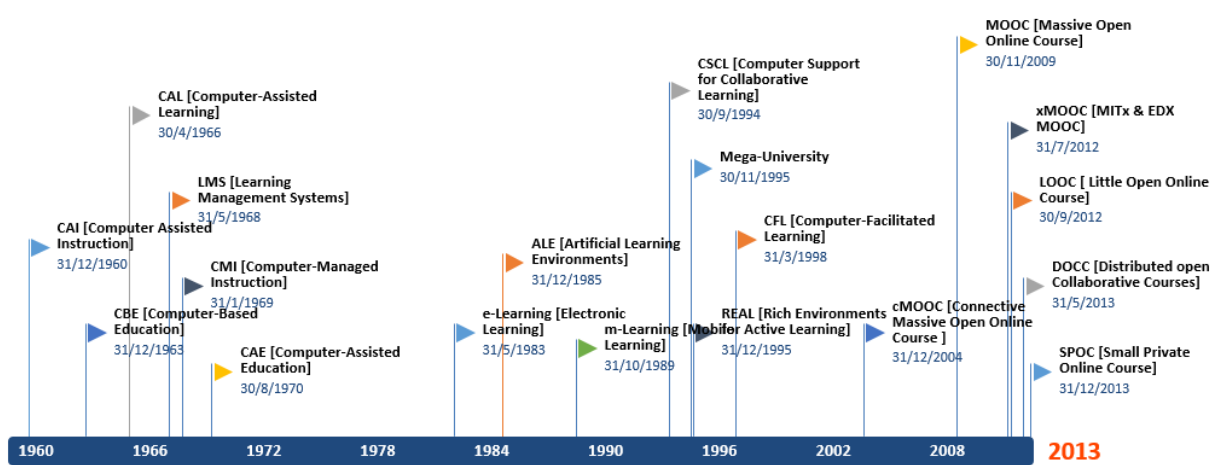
MOOC [Massive Open Online Course]
30/11/2009

CSCL [Computer Support for Collaborative Learning]
30/9/1994

CAL [Computer-Assisted Learning]
30/4/1966

xMOOC [MITx & EDX MOOC]
31/7/2012

Mega-University
30/11/1995

LMS [Learning Management Systems]
31/5/1968

LOOC [ Little Open Online Course]
30/9/2012

CFL [Computer-Facilitated Learning]
31/3/1998

CAI [Computer Assisted Instruction]
31/12/1960

ALE [Artificial Learning Environments]
31/12/1985

CMI [Computer-Managed Instruction]
31/1/1969

DOCC [Distributed open Collaborative Courses]
31/5/2013

CBE [Computer-Based Education]
31/12/1963

e-Learning [Electronic Learning]
31/5/1983

m-Learning [Mobile Learning]
31/10/1989

REAL [Rich Environments for Active Learning]
31/12/1995

cMOOC [Connective Massive Open Online Course ]
31/12/2004

CAE [Computer-Assisted Education]
30/8/1970

SPOC [Small Private Online Course]
31/12/2013

1960 1966 1972 1978 1984 1990 1996 2002 2008 2013